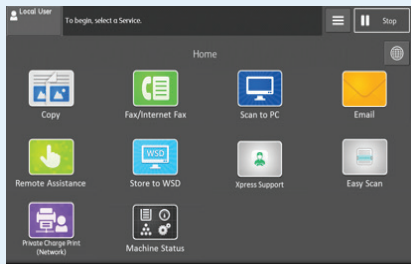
Local User

To begin, select a Service.

Stop

Home

Copy

Fax/Internet Fax

Scan to PC

Email

Remote Assistance

WSD

Store to WSD

Xpress Support

Easy Scan

Private Charge Print (Network)

Machine Status